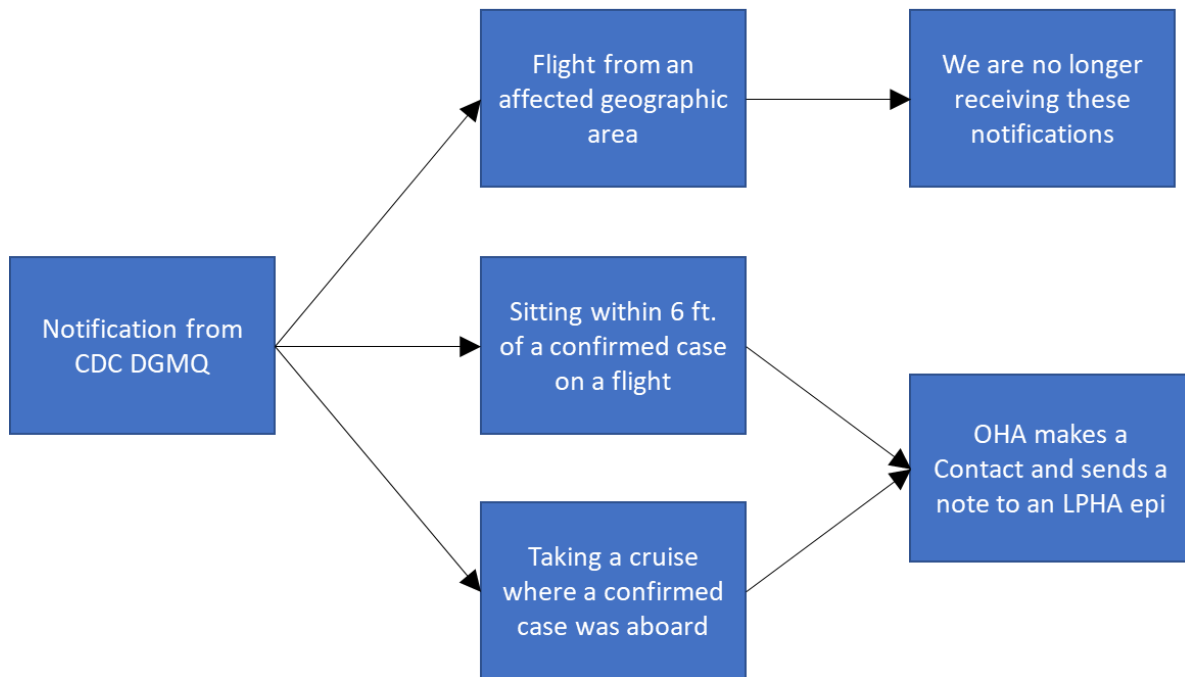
Notification from CDC DGMQ

Flight from an affected geographic area

We are no longer receiving these notifications

Sitting within 6 ft. of a confirmed case on a flight

Taking a cruise where a confirmed case was aboard

OHA makes a Contact and sends a note to an LPHA epi